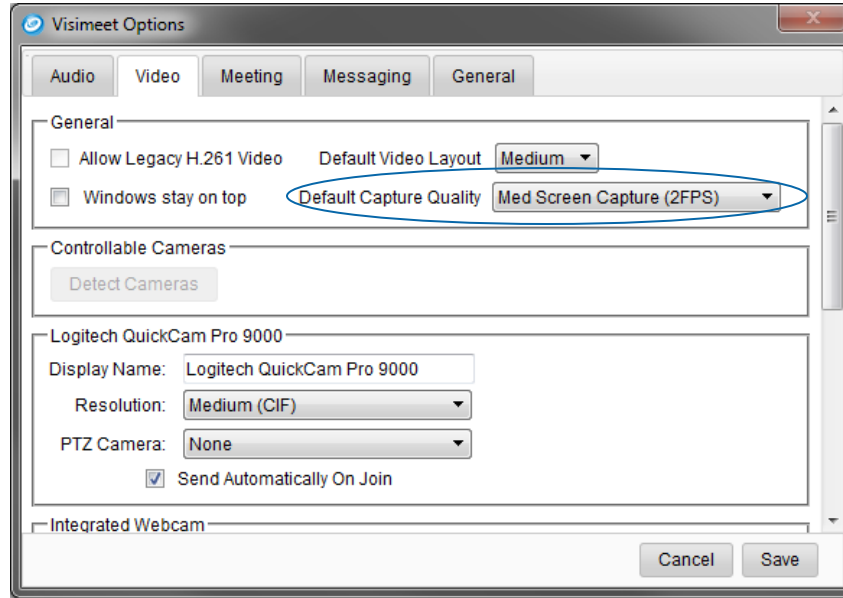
Visimeet Options

Audio | Video | Meeting | Messaging | General

General

Allow Legacy H.261 Video

Default Video Layout Medium

Windows stay on top

Default Capture Quality Med Screen Capture (2FPS)

Controllable Cameras

Detect Cameras

Logitech QuickCam Pro 9000

Display Name: Logitech QuickCam Pro 9000

Resolution: Medium (CIF)

PTZ Camera: None

Send Automatically On Join

Integrated Webcam

Cancel Save